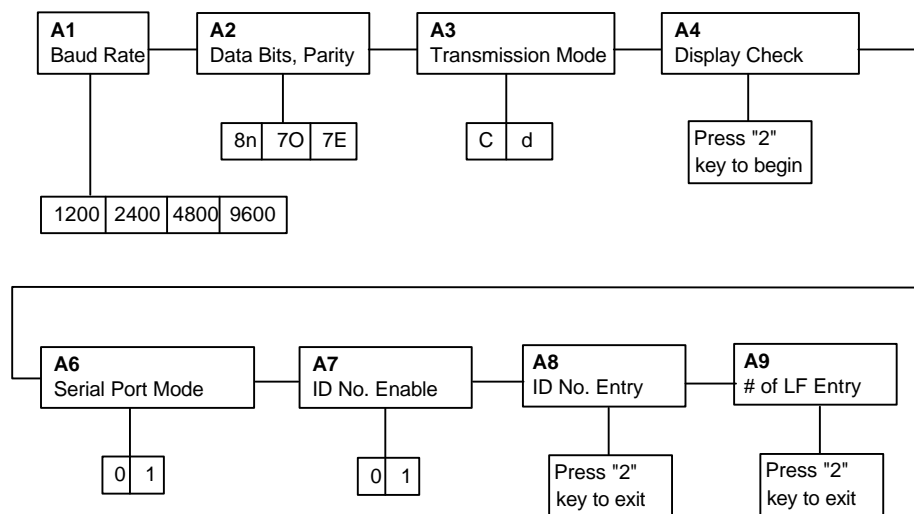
**A1**
Baud Rate

1200 | 2400 | 4800 | 9600

**A2**
Data Bits, Parity

8n | 7O | 7E

**A3**
Transmission Mode

C | d

**A4**
Display Check

Press "2" key to begin

**A6**
Serial Port Mode

0 | 1

**A7**
ID No. Enable

0 | 1

**A8**
ID No. Entry

Press "2" key to exit

**A9**
# of LF Entry

Press "2" key to exit